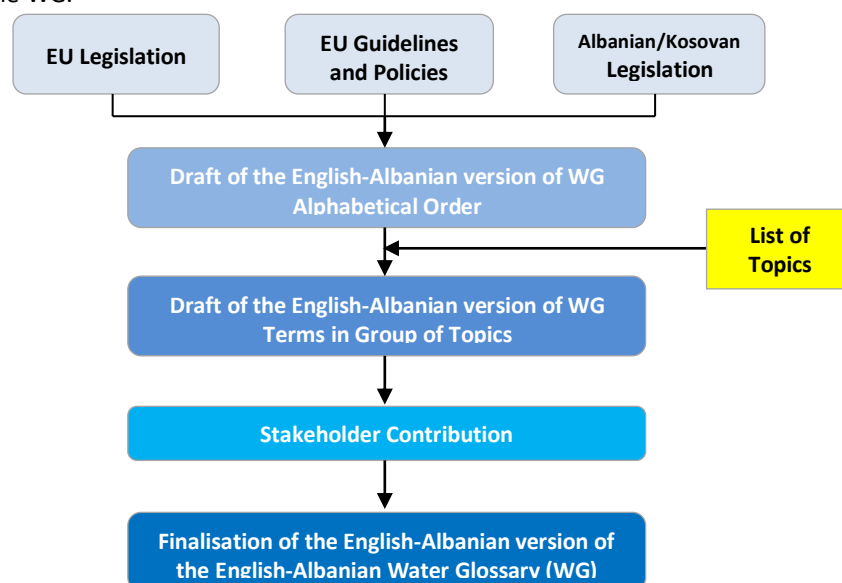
the WG.

EU Legislation

EU Guidelines and Policies

Albanian/Kosovan Legislation

Draft of the English-Albanian version of WG Alphabetical Order

List of Topics

Draft of the English-Albanian version of WG Terms in Group of Topics

Stakeholder Contribution

Finalisation of the English-Albanian version of the English-Albanian Water Glossary (WG)